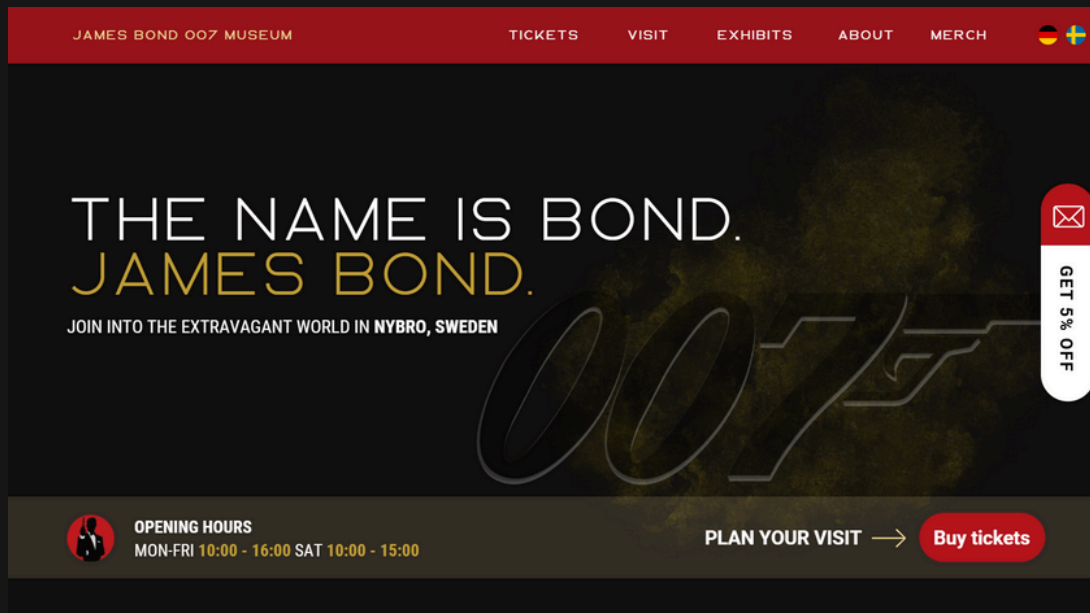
JAMES BOND 007 MUSEUM

TICKETS VISIT EXHIBITS ABOUT MERCH

THE NAME IS BOND.
JAMES BOND.

JOIN INTO THE EXTRAVAGANT WORLD IN NYBRO, SWEDEN

007

GET 5% OFF

OPENING HOURS
MON-FRI 10:00 - 16:00 SAT 10:00 - 15:00

PLAN YOUR VISIT

Buy tickets